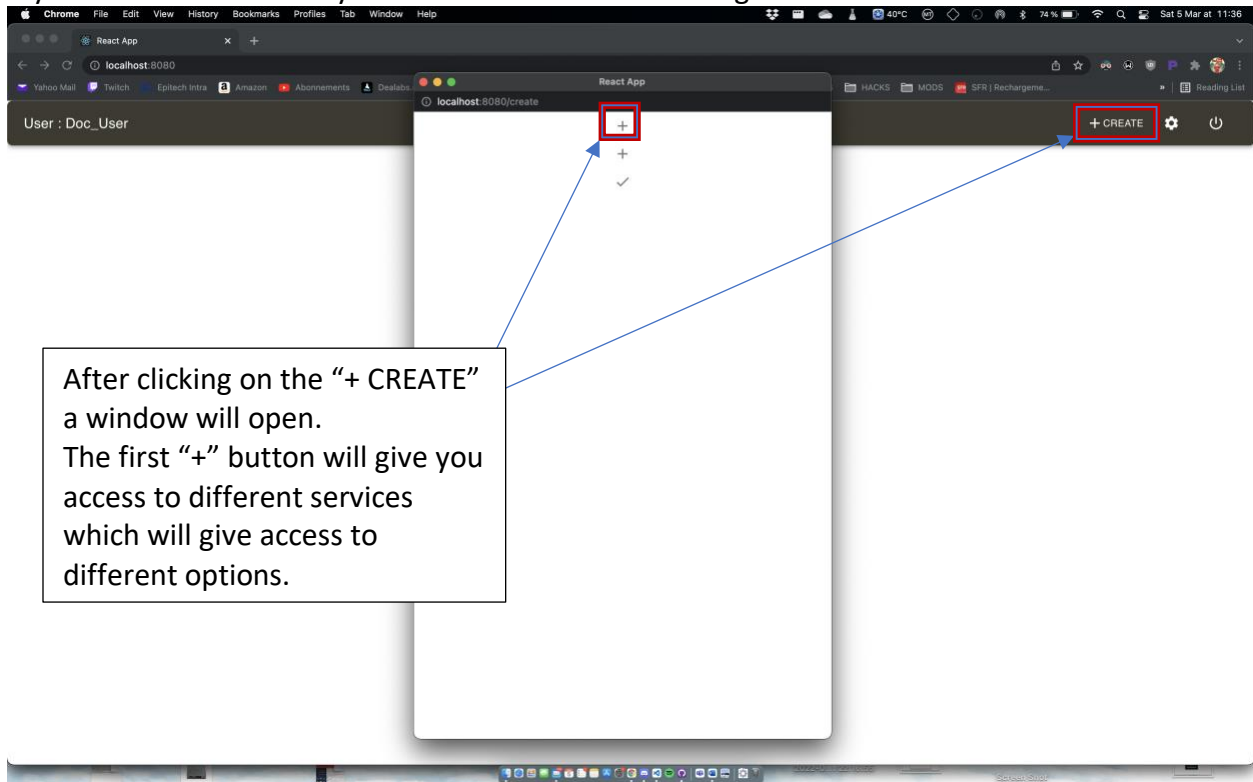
Chrome File Edit View History Bookmarks Profiles Tab Window Help

40°C 74 % Sat 5 Mar at 11:36

React App

localhost:8080

Yahoo Mail Twitch Epitech Intra Amazon Abonnements Dealabs HACKS MODS SFR | Rechargeme... Reading List

User : Doc_User

React App

localhost:8080/create

+

+

✓

+ CREATE

After clicking on the “+ CREATE” a window will open.
The first “+” button will give you access to different services which will give access to different options.